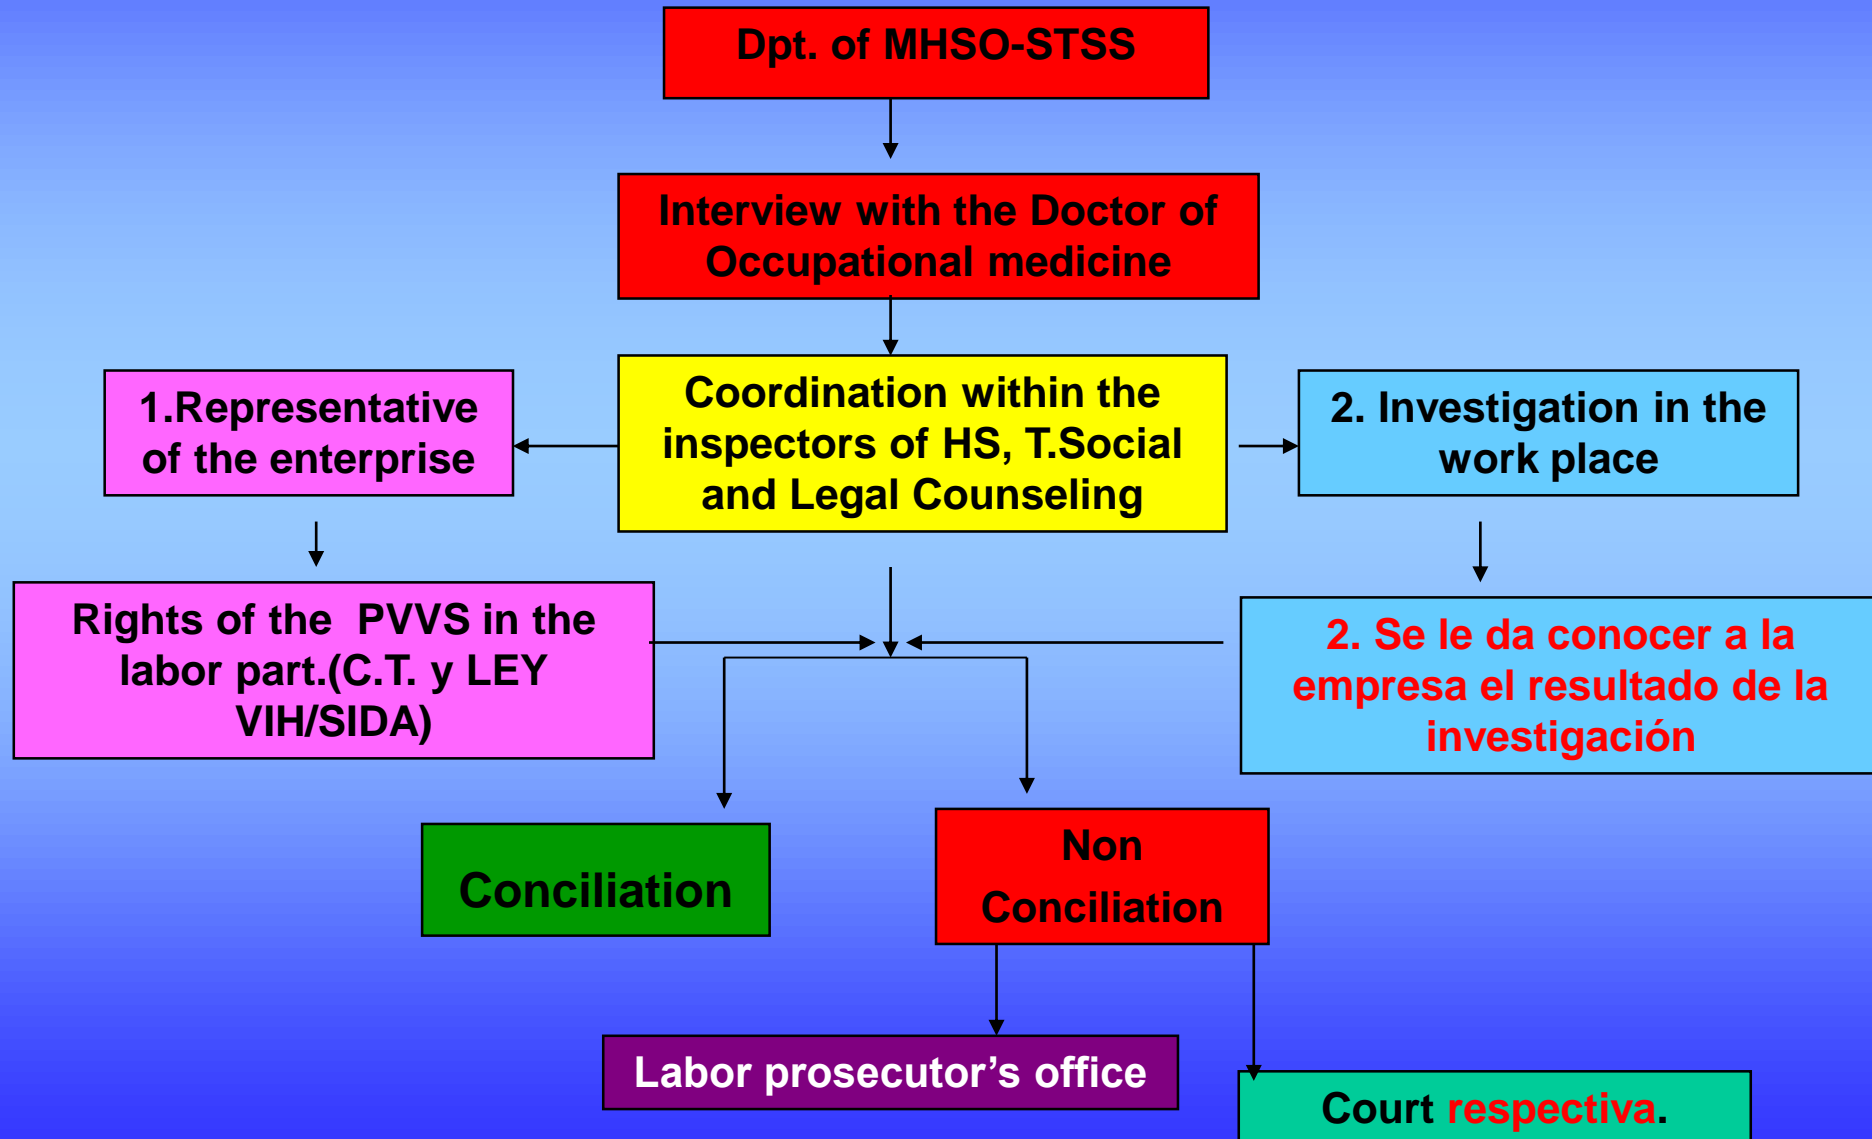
Dpt. of MHSO-STSS

Interview with the Doctor of Occupational medicine

1.Representative of the enterprise

Coordination within the inspectors of HS, T.Social and Legal Counseling

2. Investigation in the work place

Rights of the PVVS in the labor part.(C.T. y LEY VIH/SIDA)

2. Se le da conocer a la empresa el resultado de la investigación

Conciliation

Non Conciliation

Labor prosecutor’s office

Court respectiva.